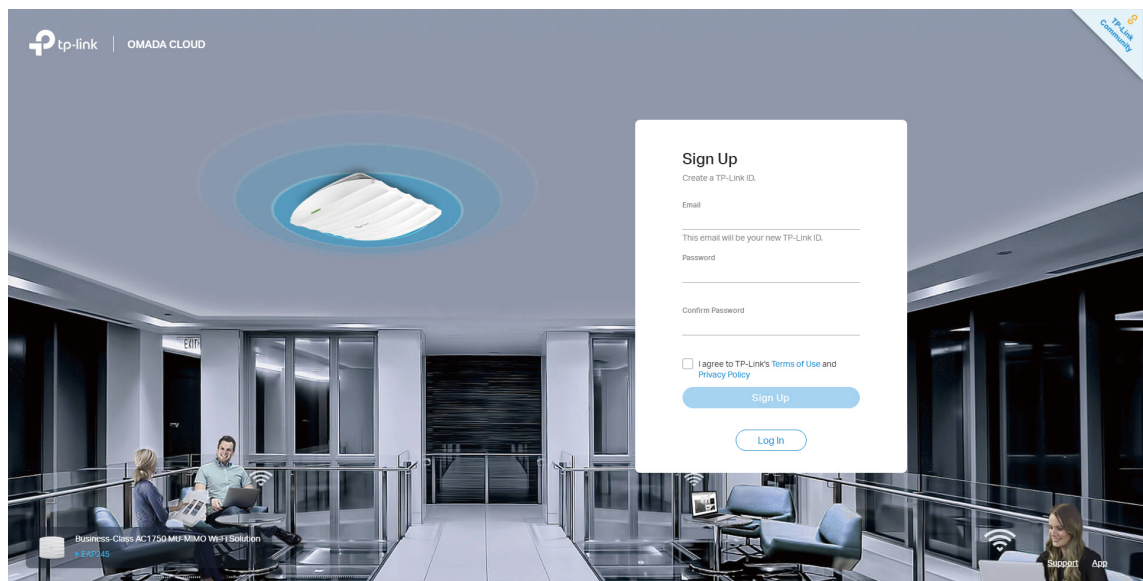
tp-link | OMADA CLOUD

TP-Link Community

Sign Up

Create a TP-Link ID.

Email

This email will be your new TP-Link ID.

Password

Confirm Password

I agree to TP-Link's Terms of Use and Privacy Policy

Sign Up

Log In

EXIT

Business-Class AC1750 MU-MIMO Wi-Fi Solution
> EAP245

Support App